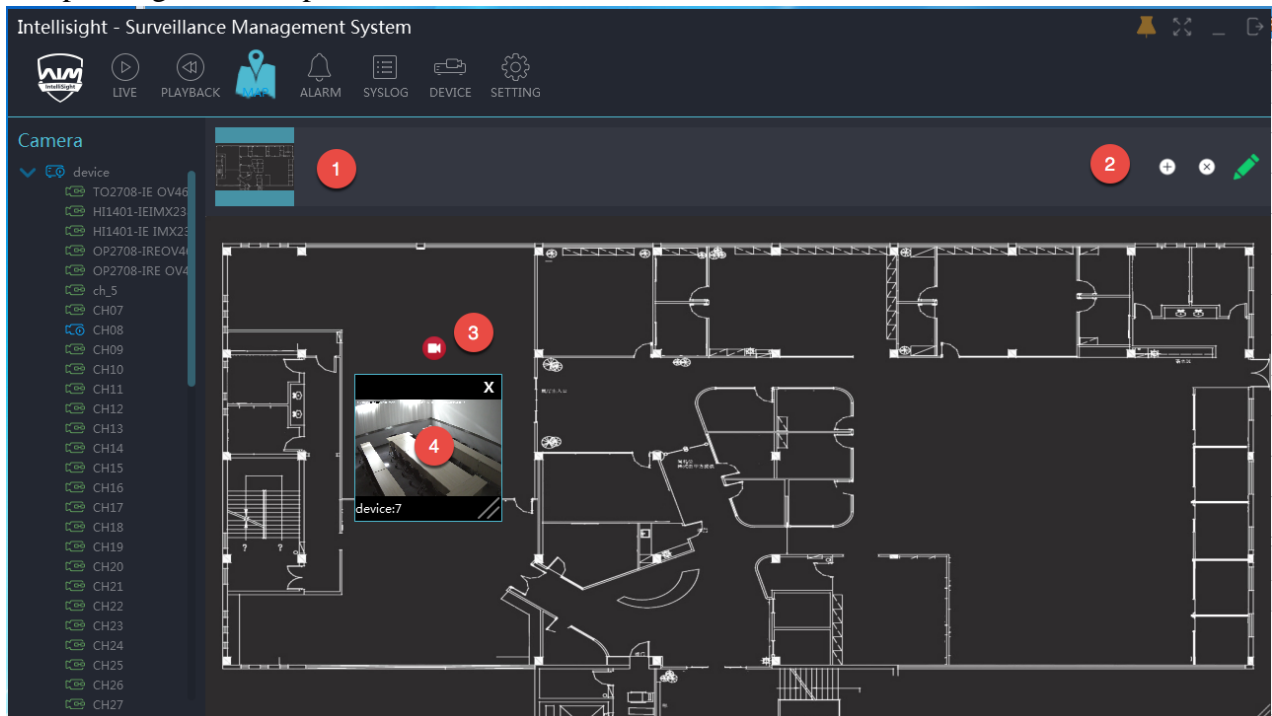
Intellisight - Surveillance Management System

IntelliSight

LIVE PLAYBACK MAP ALARM SYSLOG DEVICE SETTING

Camera

device
TO2708-IE OV46
HI1401-IEIMX23
HI1401-IE IMX23
OP2708-IREOV4
OP2708-IRE OV4
ch_5
CH07
CH08
CH09
CH10
CH11
CH12
CH13
CH14
CH15
CH16
CH17
CH18
CH19
CH20
CH21
CH22
CH23
CH24
CH25
CH26
CH27

1

2

3

4

X

device:7